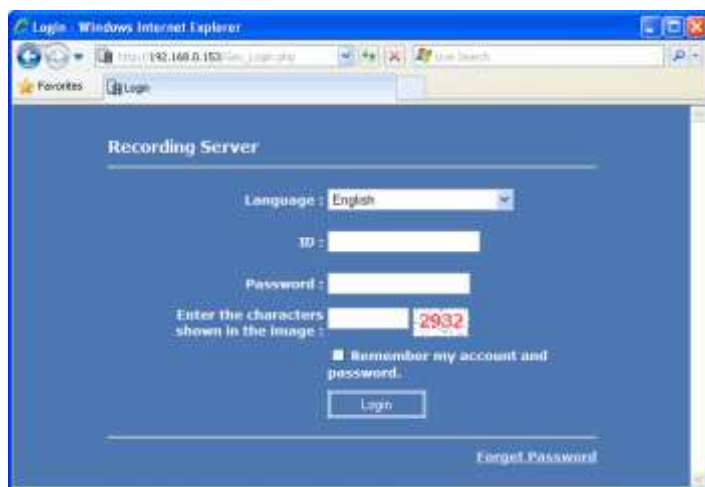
Login - Windows Internet Explorer

http://192.168.0.153/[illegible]

Live Search

Favorites

Login

Recording Server

Language : English

ID :

Password :

Enter the characters shown in the image : 2932

Remember my account and password.

Login

Forget Password